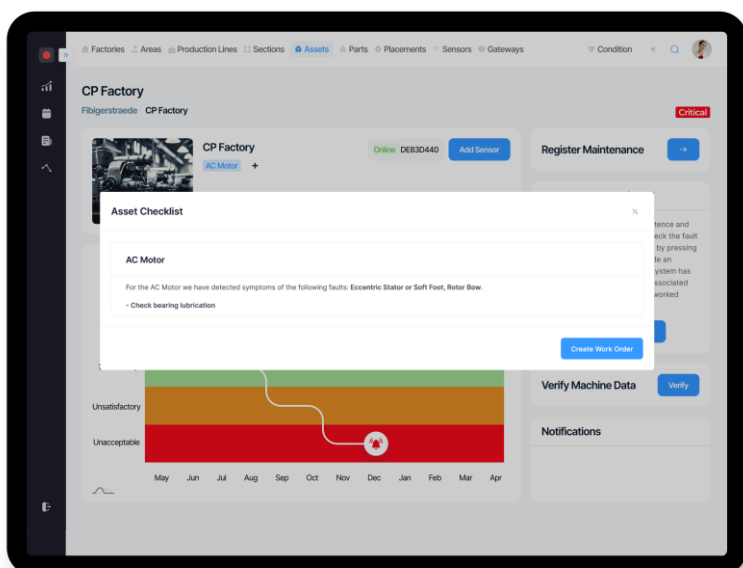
Factories Areas Production Lines Sections Assets Parts Placements Sensors Gateways Condition

CP Factory

Fibigerstraede CP Factory

Critical

CP Factory

AC Motor +

Online DE83D440 Add Sensor

Register Maintenance →

Asset Checklist ×

AC Motor

For the AC Motor we have detected symptoms of the following faults: Eccentric Stator or Soft Foot, Rotor Bow.

- Check bearing lubrication

Create Work Order

tence and
eck the fault
by pressing
e an
ystem has
ssociated
worked

Unsatisfactory

Unacceptable

May Jun Jul Aug Sep Oct Nov Dec Jan Feb Mar Apr

Verify Machine Data Verify

Notifications